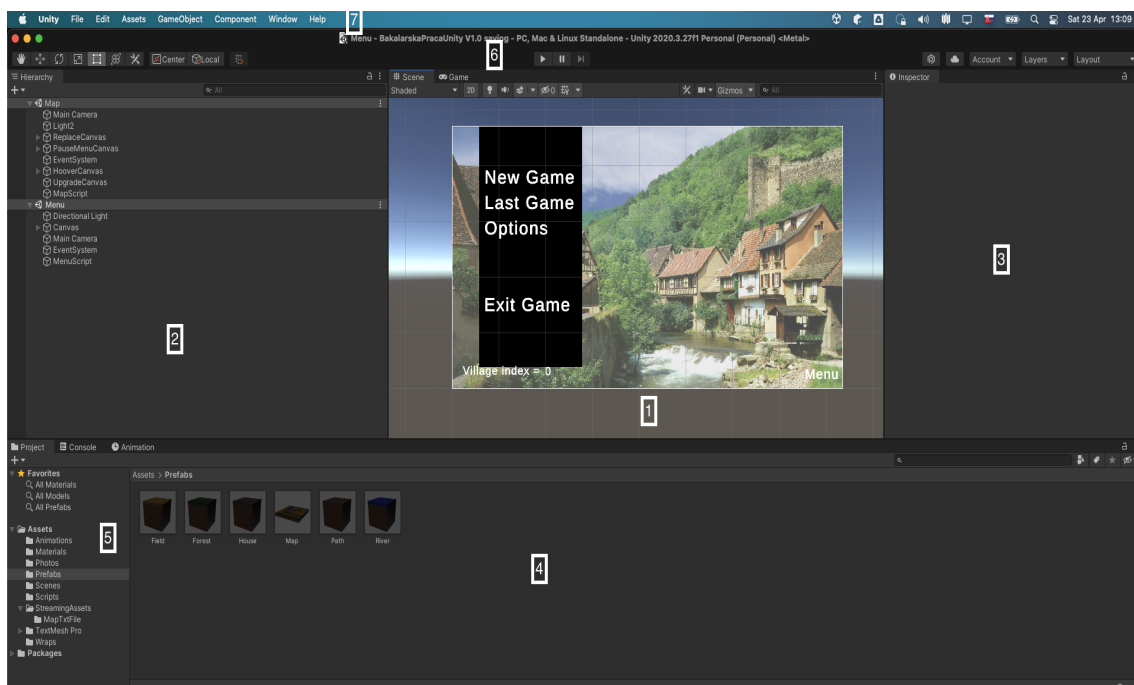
Unity File Edit Assets GameObject Component Window Help 7 Sat 23 Apr 13:09

Menu - BakalarskaPracaUnity V1.0 saving - PC, Mac & Linux Standalone - Unity 2020.3.27f1 Personal (Personal) <Metal>

Center Local 6 Account Layers Layout

Hierarchy
All
Map
Main Camera
Light2
ReplaceCanvas
PauseMenuCanvas
EventSystem
HooverCanvas
UpgradeCanvas
MapScript
Menu
Directional Light
Canvas
Main Camera
EventSystem
MenuScript

2

Scene Game
Shaded 2D 0 Gizmos All

New Game
Last Game
Options

Exit Game

Village index = 0
Menu

1

Inspector

3

Project Console Animation

Favorites
All Materials
All Models
All Prefabs

Assets
Animations
Materials
Photos
Prefabs
Scenes
Scripts
StreamingAssets
MapTxtFile
TextMesh Pro
Wraps
Packages

5

Assets > Prefabs

Field Forest House Map Path River

4